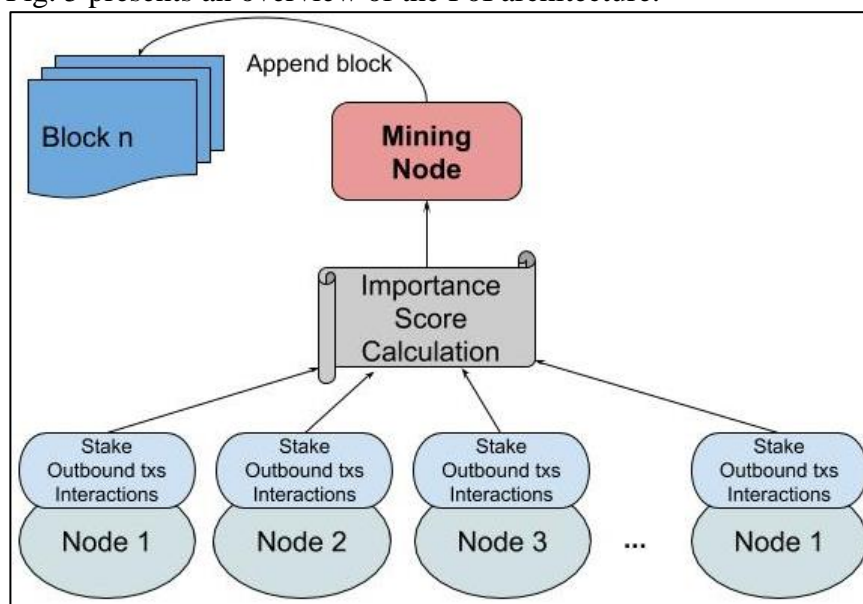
Fig. 3 presents an overview of the PoI architecture.

Append block

Block n

Mining Node

Importance Score Calculation

Stake
Outbound txs
Interactions

Node 1

Stake
Outbound txs
Interactions

Node 2

Stake
Outbound txs
Interactions

Node 3

...

Stake
Outbound txs
Interactions

Node 1